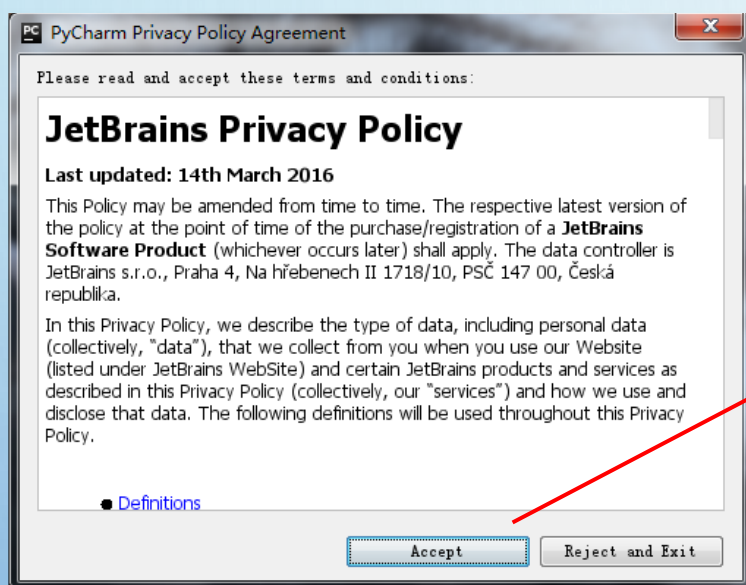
PC PyCharm Privacy Policy Agreement

Please read and accept these terms and conditions:

JetBrains Privacy Policy

Last updated: 14th March 2016

This Policy may be amended from time to time. The respective latest version of the policy at the point of time of the purchase/registration of a **JetBrains Software Product** (whichever occurs later) shall apply. The data controller is JetBrains s.r.o., Praha 4, Na hřebenech II 1718/10, PSČ 147 00, Česká republika.

In this Privacy Policy, we describe the type of data, including personal data (collectively, "data"), that we collect from you when you use our Website (listed under JetBrains WebSite) and certain JetBrains products and services as described in this Privacy Policy (collectively, our "services") and how we use and disclose that data. The following definitions will be used throughout this Privacy Policy.

- Definitions

Accept

Reject and Exit